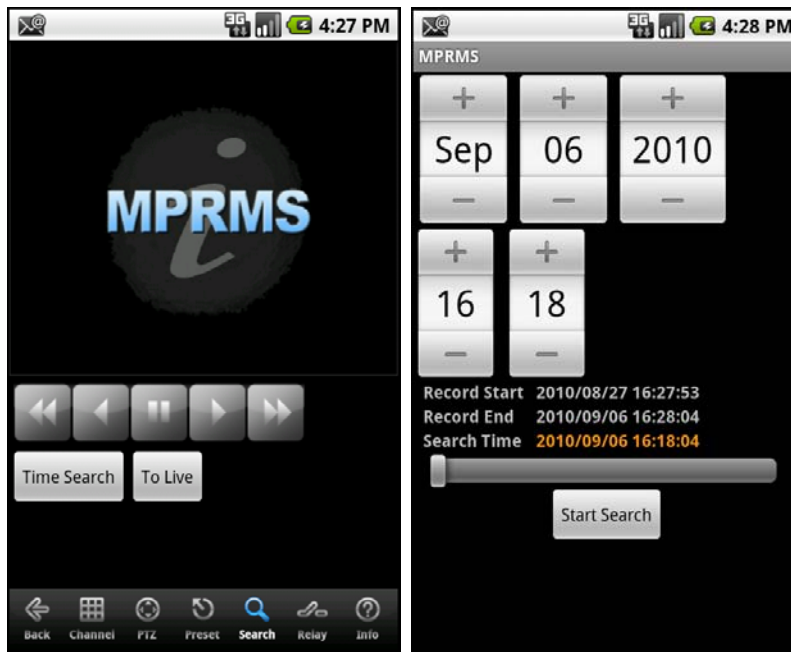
3G 4:27 PM

MPRMS

Time Search

To Live

Back Channel PTZ Preset Search Relay Info

3G 4:28 PM

MPRMS

+ + +

Sep 06 2010

− − −

+ +

16 18

− −

Record Start 2010/08/27 16:27:53

Record End 2010/09/06 16:28:04

Search Time 2010/09/06 16:18:04

Start Search